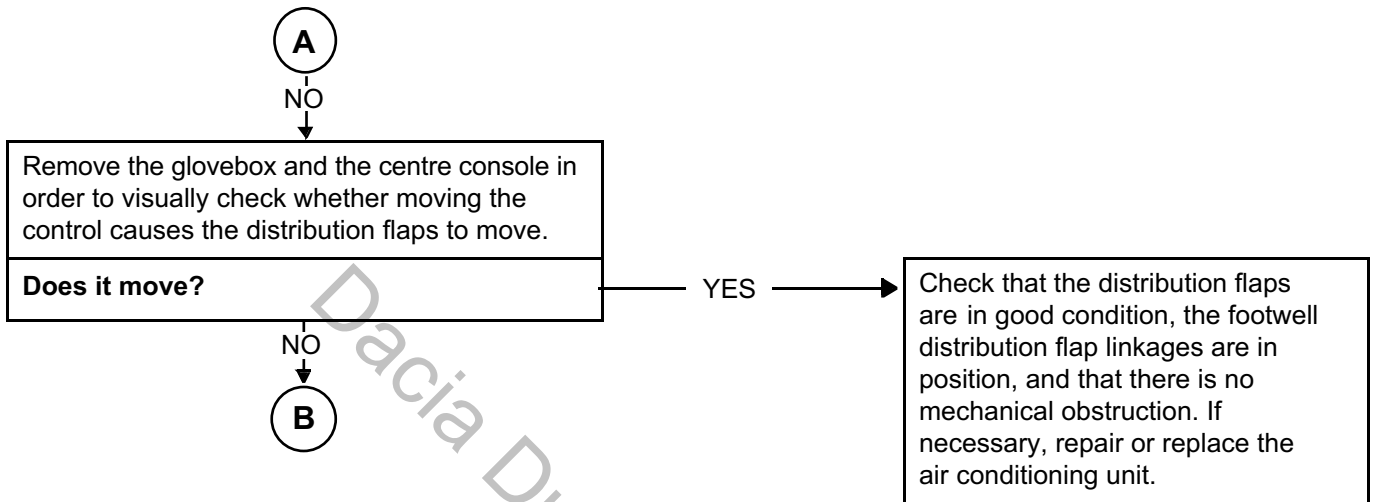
A

NO

Remove the glovebox and the centre console in order to visually check whether moving the control causes the distribution flaps to move.

**Does it move?**

YES

Check that the distribution flaps are in good condition, the footwell distribution flap linkages are in position, and that there is no mechanical obstruction. If necessary, repair or replace the air conditioning unit.

NO

B

Dacia D